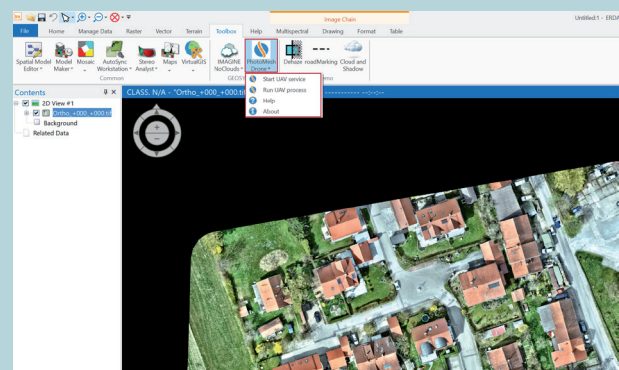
Image Chain
Untitled:1 - ERDA
File
Home
Manage Data
Raster
Vector
Terrain
Toolbox
Help
Multispectral
Drawing
Format
Table
Spatial Model Editor
Model Maker
Mosaic
AutoSync Workstation
Stereo Analyst
Maps
VirtualGIS
Common
IMAGINE NoClouds
PhotoMesh Drone
Dehaze road
Marking
Cloud and Shadow
GEOS
Start UAV service
Run UAV process
Help
About
Contents
2D View #1
Ortho_+000_+000.tif
Background
Related Data
CLASS. N/A - "Ortho_+000_+000.ti